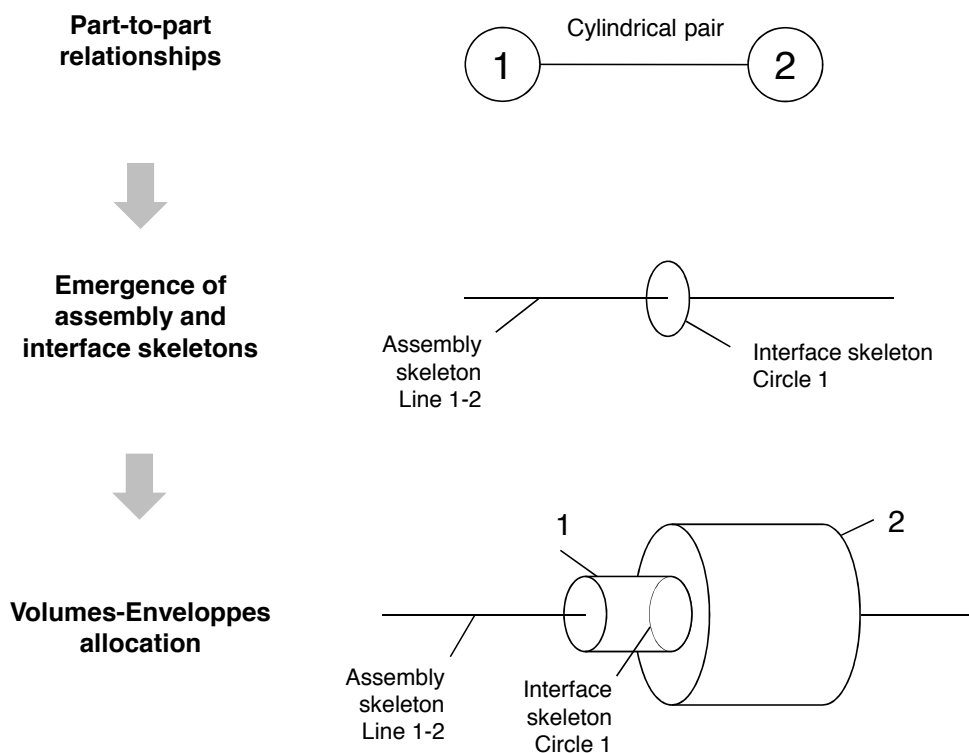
Part-to-part relationships

Cylindrical pair

1

2

Emergence of assembly and interface skeletons

Assembly skeleton Line 1-2

Interface skeleton Circle 1

Volumes-Enveloppes allocation

1

2

Assembly skeleton Line 1-2

Interface skeleton Circle 1